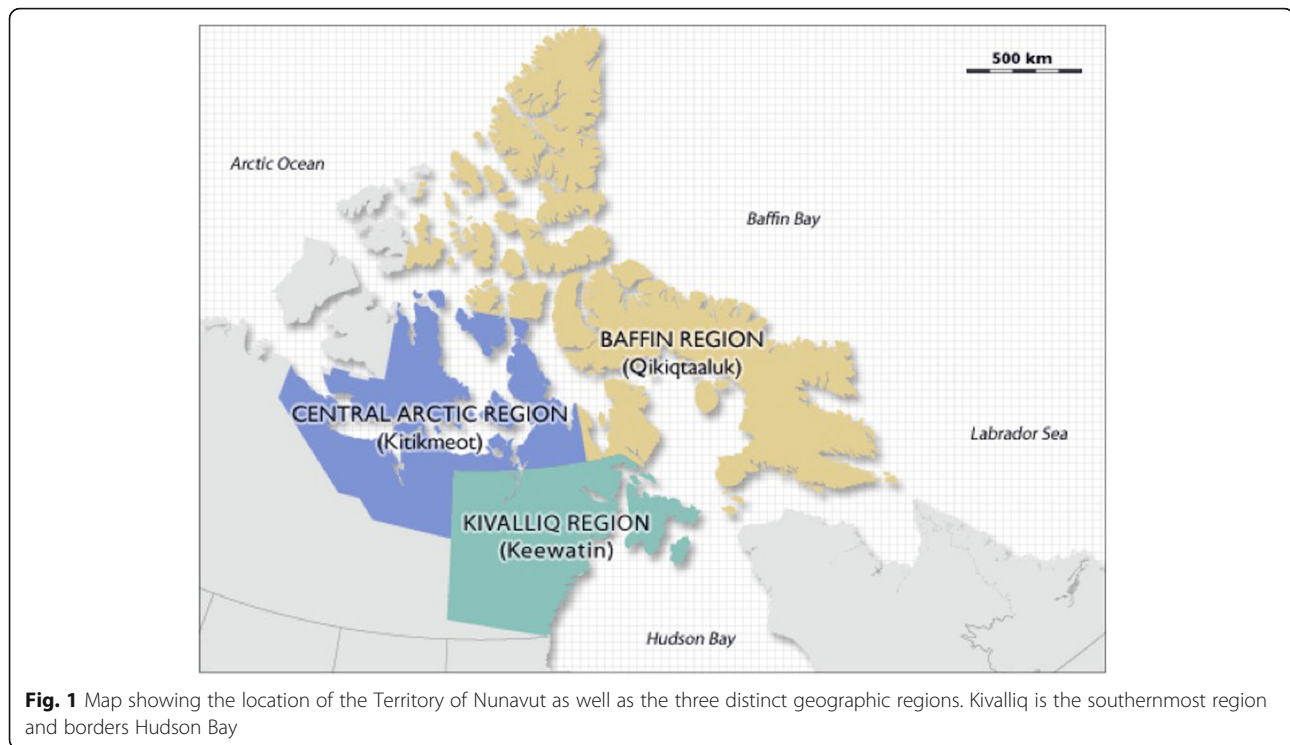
500 km

Arctic Ocean

Baffin Bay

BAFFIN REGION
(Qikiqtaaluk)

CENTRAL ARCTIC REGION
(Kitikmeot)

Labrador Sea

KIVALLIQ REGION
(Keewatin)

Hudson Bay

**Fig. 1** Map showing the location of the Territory of Nunavut as well as the three distinct geographic regions. Kivalliq is the southernmost region and borders Hudson Bay